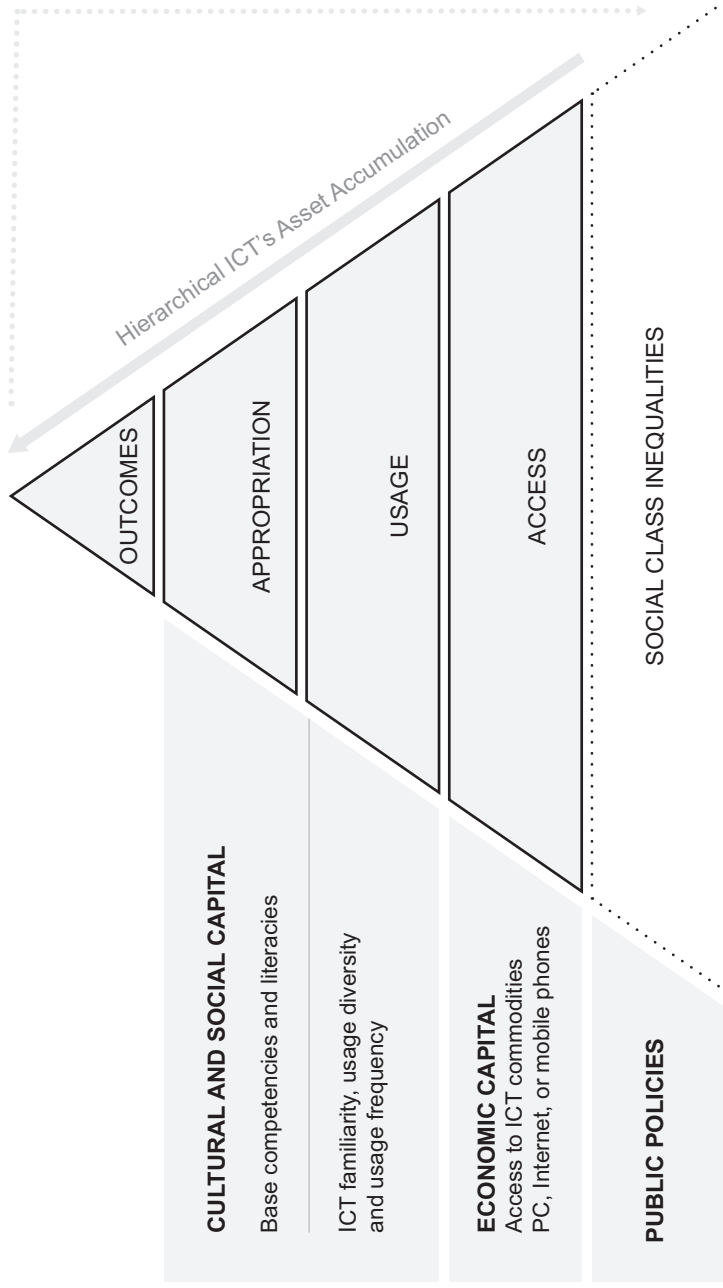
Hierarchical ICT's Asset Accumulation

OUTCOMES

APPROPRIATION

USAGE

ACCESS

SOCIAL CLASS INEQUALITIES

CULTURAL AND SOCIAL CAPITAL
Base competencies and literacies

ICT familiarity, usage diversity and usage frequency

ECONOMIC CAPITAL
Access to ICT commodities
PC, Internet, or mobile phones

PUBLIC POLICIES